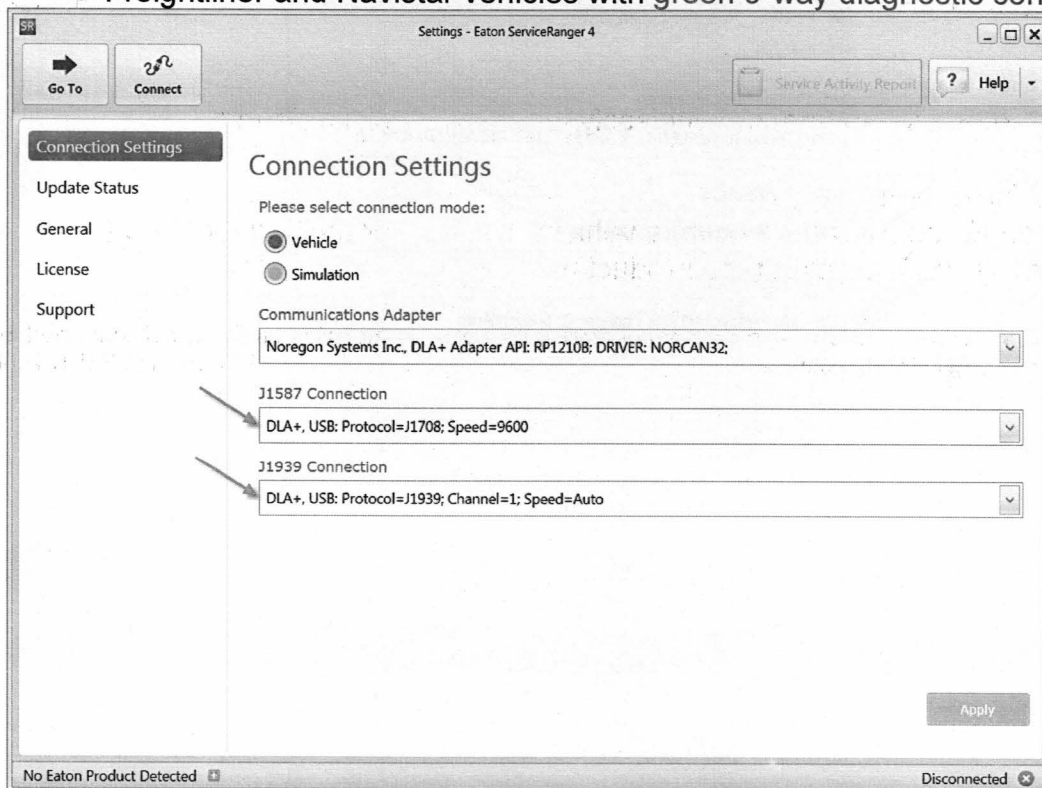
Freightliner and Navistar vehicles with green 9-way diagnostic con

SR Settings - Eaton ServiceRanger 4

Go To
Connect

Service Activity Report
? Help

Connection Settings
Update Status
General
License
Support

Connection Settings

Please select connection mode:

Vehicle
Simulation

Communications Adapter

Noregon Systems Inc., DLA+ Adapter API: RP1210B; DRIVER: NORCAN32;

J1587 Connection

DLA+, USB: Protocol=J1708; Speed=9600

J1939 Connection

DLA+, USB: Protocol=J1939; Channel=1; Speed=Auto

Apply

No Eaton Product Detected

Disconnected